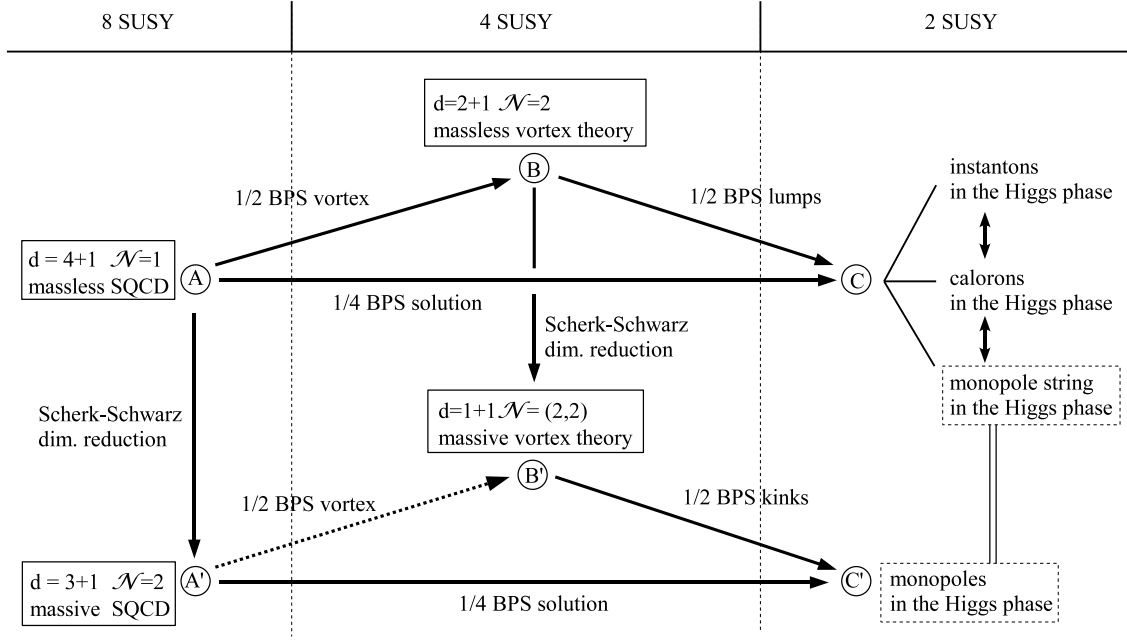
| 8 SUSY | 4 SUSY | 2 SUSY |
|---|---|---|

d=2+1 $\mathcal{N}$=2
massless vortex theory

B

1/2 BPS vortex

1/2 BPS lumps

instantons
in the Higgs phase

d = 4+1 $\mathcal{N}$=1
massless SQCD

A

C

calorons
in the Higgs phase

1/4 BPS solution

Scherk-Schwarz
dim. reduction

monopole string
in the Higgs phase

Scherk-Schwarz
dim. reduction

d=1+1 $\mathcal{N}$= (2,2)
massive vortex theory

B'

1/2 BPS vortex

1/2 BPS kinks

d = 3+1 $\mathcal{N}$=2
massive SQCD

A'

C'

monopoles
in the Higgs phase

1/4 BPS solution